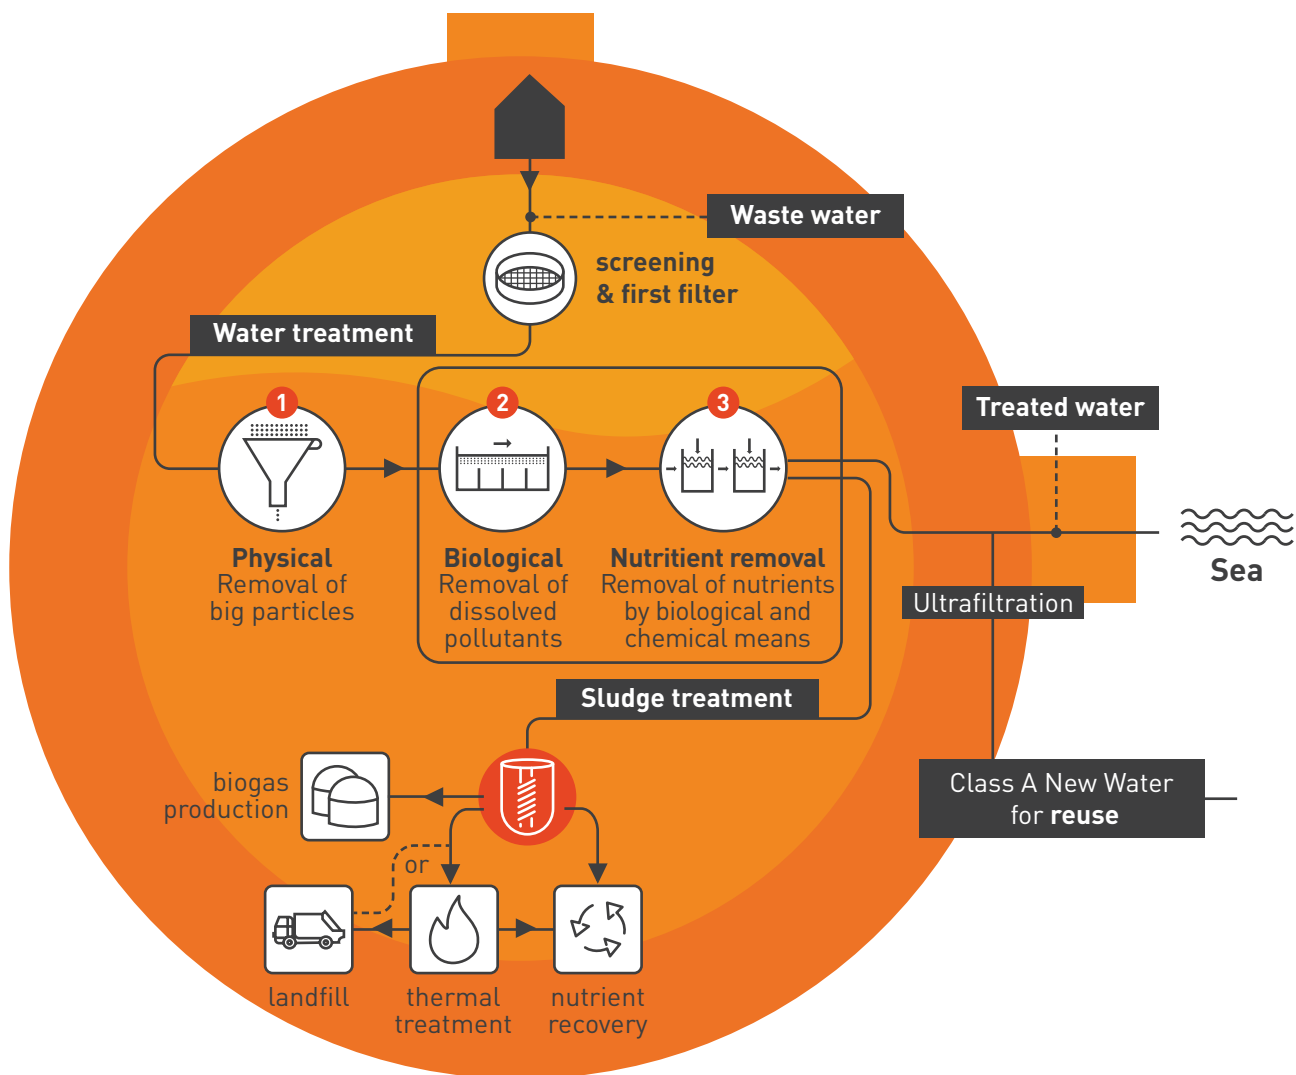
Waste water

screening & first filter

Water treatment

1
Physical
Removal of big particles

2
Biological
Removal of dissolved pollutants

3
Nutritient removal
Removal of nutrients by biological and chemical means

Treated water

Sea

Ultrafiltration

Sludge treatment

Class A New Water for reuse

biogas production

or

landfill

thermal treatment

nutrient recovery